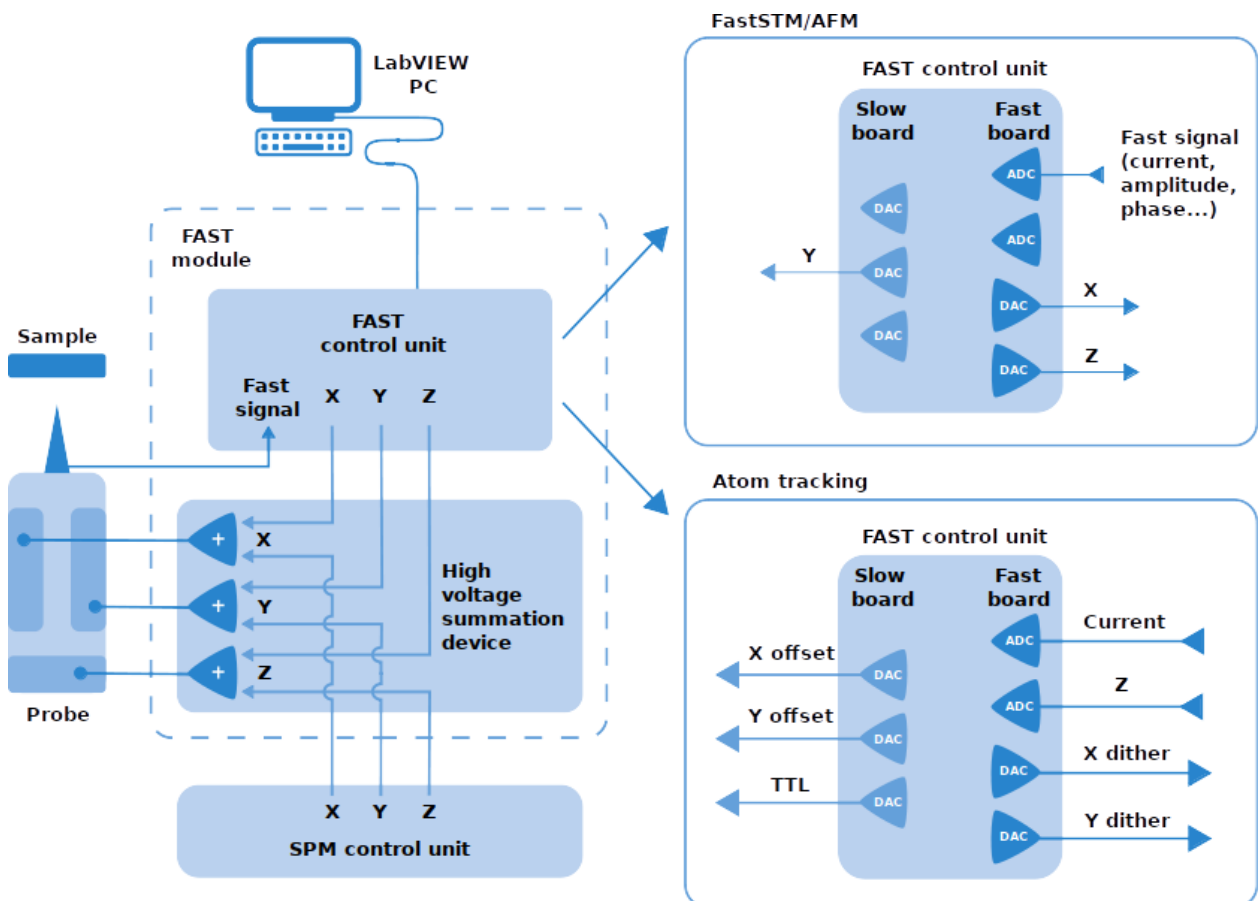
LabVIEW PC

FAST module

Sample

FAST control unit

Fast signal

X Y Z

X

Y

Z

High voltage summation device

Probe

X Y Z

SPM control unit

FastSTM/AFM

FAST control unit

Slow board

Fast board

DAC

DAC

DAC

Y

ADC

ADC

DAC

DAC

X

Z

Fast signal (current, amplitude, phase...)

Atom tracking

FAST control unit

Slow board

Fast board

X offset

Y offset

TTL

DAC

DAC

DAC

ADC

ADC

DAC

DAC

Current

Z

X dither

Y dither